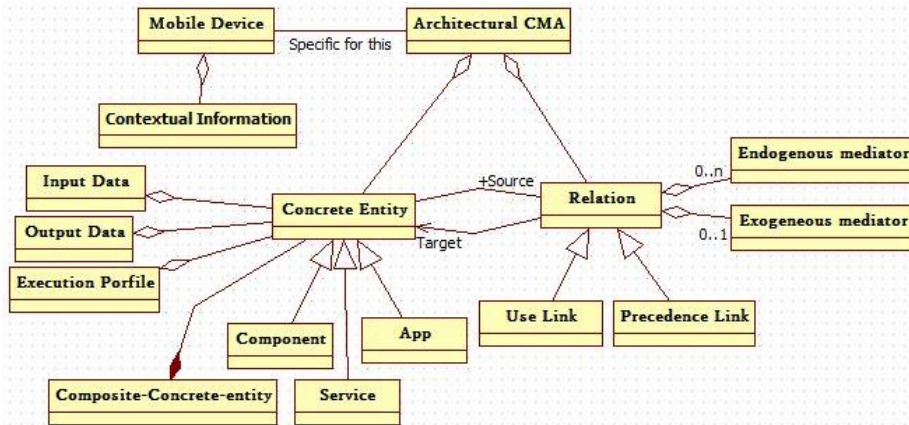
Mobile Device

Specific for this

Architectural CMA

Contextual Information

Input Data

Output Data

Execution Porfile

Concrete Entity

+Source

Target

Relation

0..n

Endogenous mediator

Exogeneous mediator

0..1

Component

App

Use Link

Precedence Link

Composite-Concrete-entity

Service